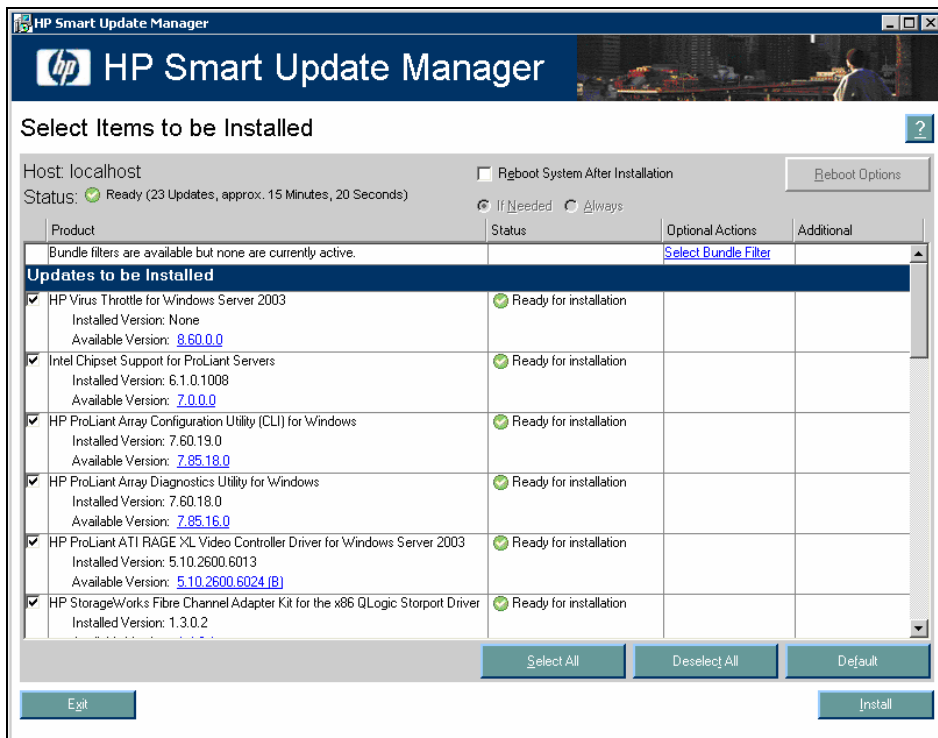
HP Smart Update Manager

hp HP Smart Update Manager

Select Items to be Installed

?

Host: localhost

Status: Ready (23 Updates, approx. 15 Minutes, 20 Seconds)

Reboot System After Installation

If Needed Always

Reboot Options

| Product | Status | Optional Actions | Additional |
|---|---|---|---|
| Bundle filters are available but none are currently active. | | Select Bundle Filter | |
| **Updates to be Installed** | | | |
| HP Virus Throttle for Windows Server 2003<br>Installed Version: None<br>Available Version: 8.60.0.0 | Ready for installation | | |
| Intel Chipset Support for ProLiant Servers<br>Installed Version: 6.1.0.1008<br>Available Version: 7.0.0.0 | Ready for installation | | |
| HP ProLiant Array Configuration Utility (CLI) for Windows<br>Installed Version: 7.60.19.0<br>Available Version: 7.85.18.0 | Ready for installation | | |
| HP ProLiant Array Diagnostics Utility for Windows<br>Installed Version: 7.60.18.0<br>Available Version: 7.85.16.0 | Ready for installation | | |
| HP ProLiant ATI RAGE XL Video Controller Driver for Windows Server 2003<br>Installed Version: 5.10.2600.6013<br>Available Version: 5.10.2600.6024 (B) | Ready for installation | | |
| HP StorageWorks Fibre Channel Adapter Kit for the x86 QLogic Storport Driver<br>Installed Version: 1.3.0.2<br>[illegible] | Ready for installation | | |

Select All Deselect All Default

Exit Install